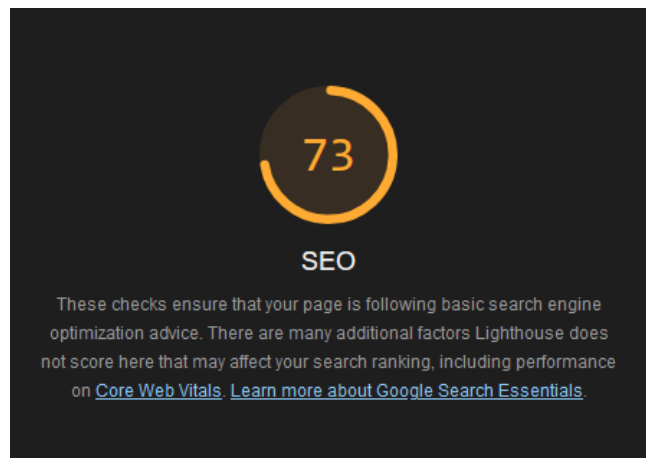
73

SEO

These checks ensure that your page is following basic search engine optimization advice. There are many additional factors Lighthouse does not score here that may affect your search ranking, including performance on Core Web Vitals. Learn more about Google Search Essentials.